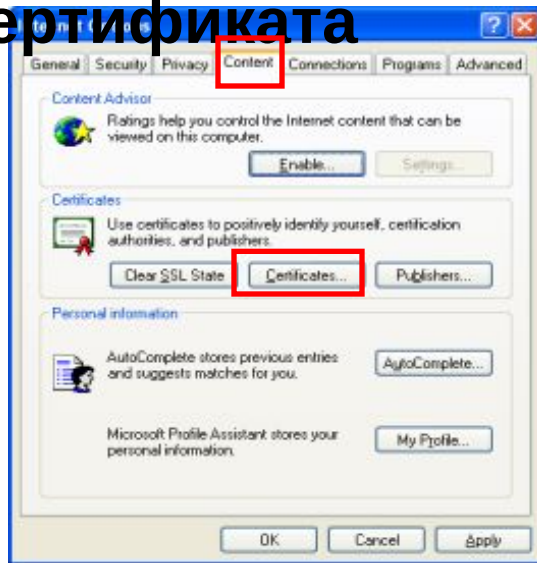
ертификата

General | Security | Privacy | Content | Connections | Programs | Advanced

Content Advisor
Ratings help you control the Internet content that can be viewed on this computer.
Enable... | Settings...

Certificates
Use certificates to positively identify yourself, certification authorities, and publishers.
Clear SSL State | Certificates... | Publishers...

Personal information
AutoComplete stores previous entries and suggests matches for you.
AutoComplete...

Microsoft Profile Assistant stores your personal information.
My Profile...

OK | Cancel | Apply